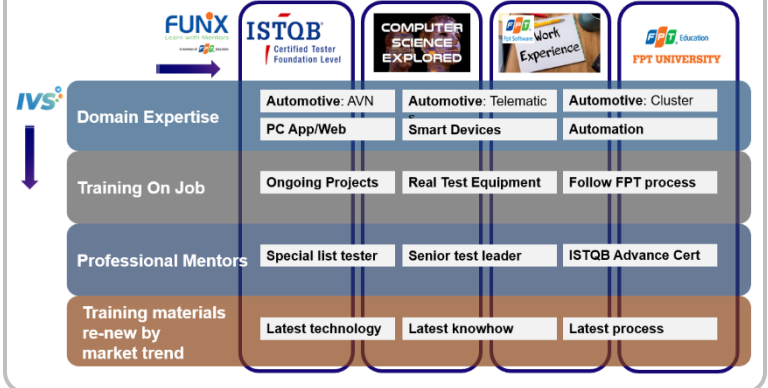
FUNiX
Learn with Mentors
A member of FPT Education

ISTQB
Certified Tester
Foundation Level

COMPUTER SCIENCE EXPLORED

FPT Software
Work Experience

FPT Education
FPT UNIVERSITY

IVS

| | | | |
|---|---|---|---|
| Domain Expertise | Automotive: AVN | Automotive: Telematics | Automotive: Cluster |
| | PC App/Web | Smart Devices | Automation |
| Training On Job | Ongoing Projects | Real Test Equipment | Follow FPT process |
| Professional Mentors | Special list tester | Senior test leader | ISTQB Advance Cert |
| Training materials re-new by market trend | Latest technology | Latest knowhow | Latest process |